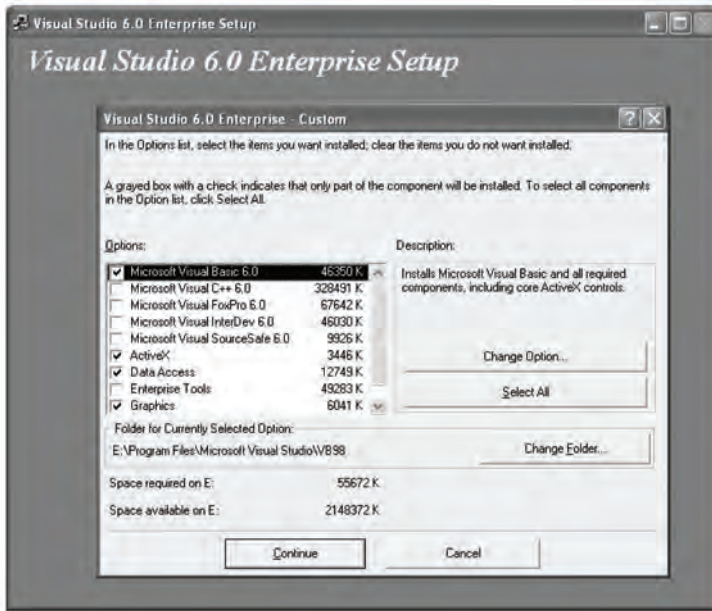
Visual Studio 6.0 Enterprise Setup

Visual Studio 6.0 Enterprise Setup

Visual Studio 6.0 Enterprise - Custom

In the Options list, select the items you want installed; clear the items you do not want installed.

A grayed box with a check indicates that only part of the component will be installed. To select all components in the Option list, click Select All.

Options:

| | | |
|---|---|---|
| ✓ | Microsoft Visual Basic 6.0 | 46350 K |
| | Microsoft Visual C++ 6.0 | 328491 K |
| | Microsoft Visual FoxPro 6.0 | 67642 K |
| | Microsoft Visual InterDev 6.0 | 46030 K |
| | Microsoft Visual SourceSafe 6.0 | 9926 K |
| ✓ | ActiveX | 3446 K |
| ✓ | Data Access | 12749 K |
| | Enterprise Tools | 49283 K |
| ✓ | Graphics | 6041 K |

Description:

Installs Microsoft Visual Basic and all required components, including core ActiveX controls.

Change Option...

Select All

Folder for Currently Selected Option:

E:\Program Files\Microsoft Visual Studio\VB98

Change Folder...

Space required on E: 55672 K

Space available on E: 2148372 K

Continue

Cancel